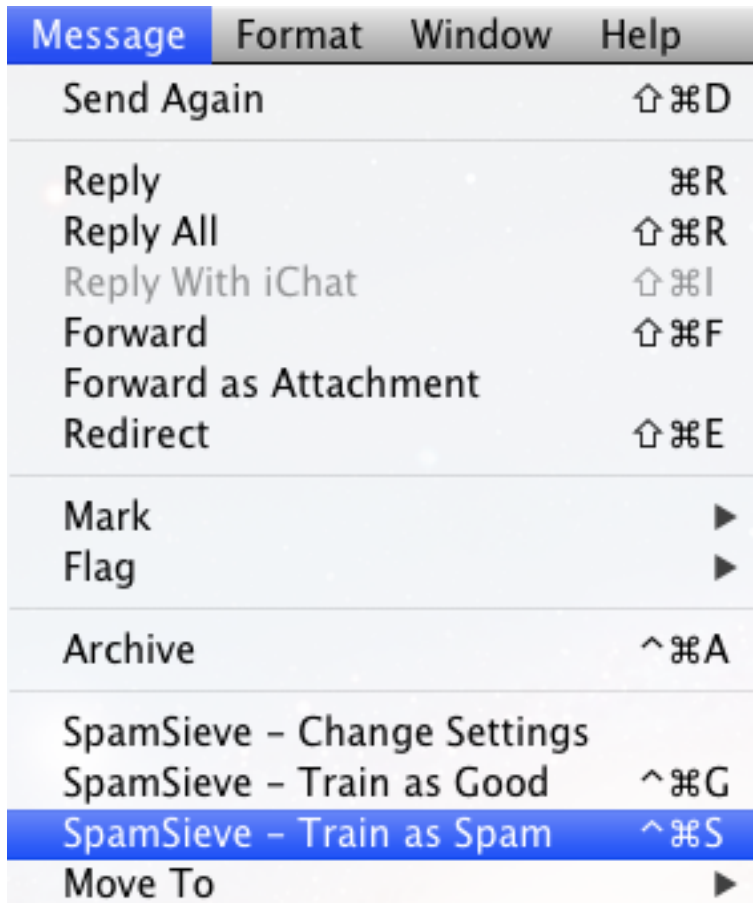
Message Format Window Help

Send Again ⇧⌘D

Reply ⌘R
Reply All ⇧⌘R
Reply With iChat ⇧⌘I
Forward ⇧⌘F
Forward as Attachment
Redirect ⇧⌘E

Mark ▶
Flag ▶

Archive ^⌘A

SpamSieve - Change Settings
SpamSieve - Train as Good ^⌘G
SpamSieve - Train as Spam ^⌘S
Move To ▶